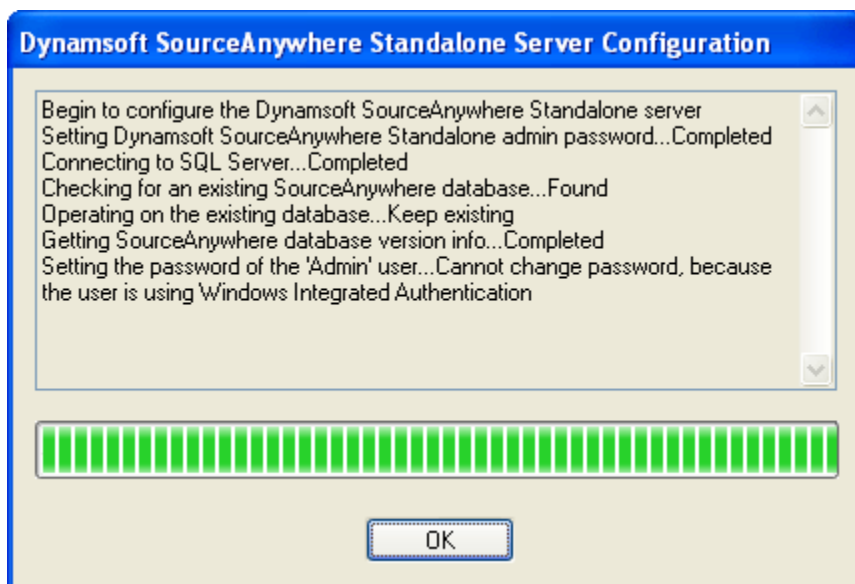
Dynamsoft SourceAnywhere Standalone Server Configuration

Begin to configure the Dynamsoft SourceAnywhere Standalone server
Setting Dynamsoft SourceAnywhere Standalone admin password...Completed
Connecting to SQL Server...Completed
Checking for an existing SourceAnywhere database...Found
Operating on the existing database...Keep existing
Getting SourceAnywhere database version info...Completed
Setting the password of the 'Admin' user...Cannot change password, because the user is using Windows Integrated Authentication

OK